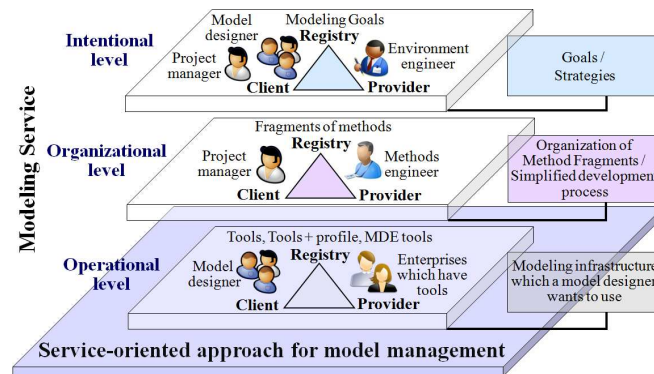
Modeling Service

Intentional level

Model designer

Modeling Goals

Registry

Project manager

Environment engineer

Client

Provider

Goals / Strategies

Organizational level

Fragments of methods

Registry

Project manager

Methods engineer

Client

Provider

Organization of Method Fragments / Simplified development process

Operational level

Tools, Tools + profile, MDE tools

Registry

Model designer

Enterprises which have tools

Client

Provider

Modeling infrastructure which a model designer wants to use

Service-oriented approach for model management